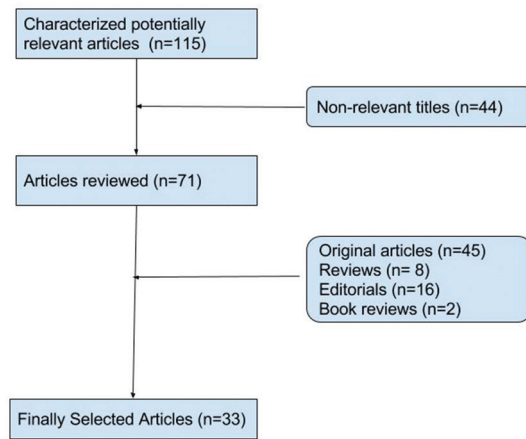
Characterized potentially relevant articles (n=115)

Non-relevant titles (n=44)

Articles reviewed (n=71)

Original articles (n=45)
Reviews (n= 8)
Editorials (n=16)
Book reviews (n=2)

Finally Selected Articles (n=33)